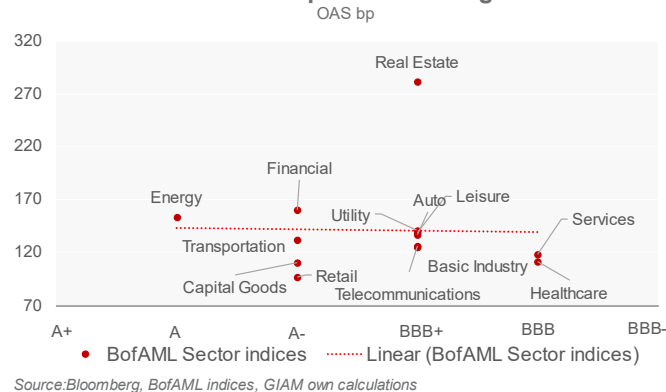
OAS bp

320
270
220
170
120
70

Real Estate
Financial
Energy
Auto
Leisure
Utility
Services
Transportation
Basic Industry
Retail
Capital Goods
Telecommunications
Healthcare

A+
A
A-
BBB+
BBB
BBB-

BofAML Sector indices
Linear (BofAML Sector indices)

Source:Bloomberg, BofAML indices, GIAM own calculations